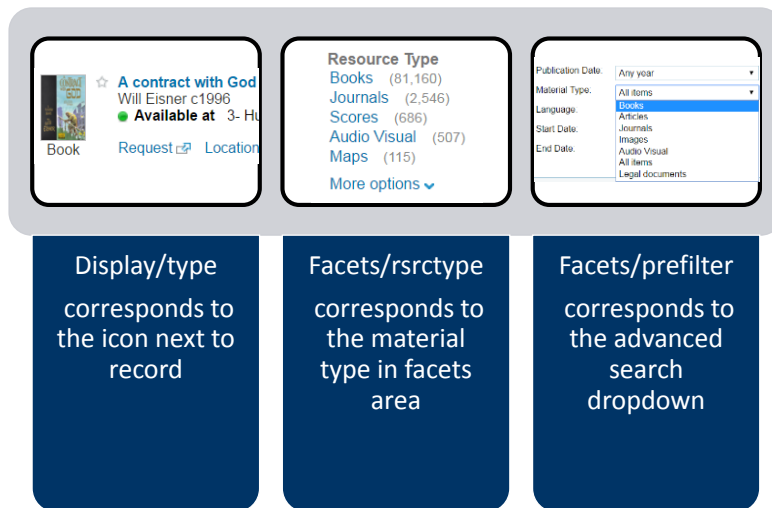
Book

A contract with God
Will Eisner c1996
Available at 3- Hu
Request Location

Resource Type
Books (81,160)
Journals (2,546)
Scores (686)
Audio Visual (507)
Maps (115)
More options

Publication Date: Any year
Material Type: All items
Language:
Start Date:
End Date:
Books
Articles
Journals
Images
Audio Visual
All items
Legal documents

Display/type

corresponds to the icon next to record

Facets/rsrctype

corresponds to the material type in facets area

Facets/prefilter

corresponds to the advanced search dropdown